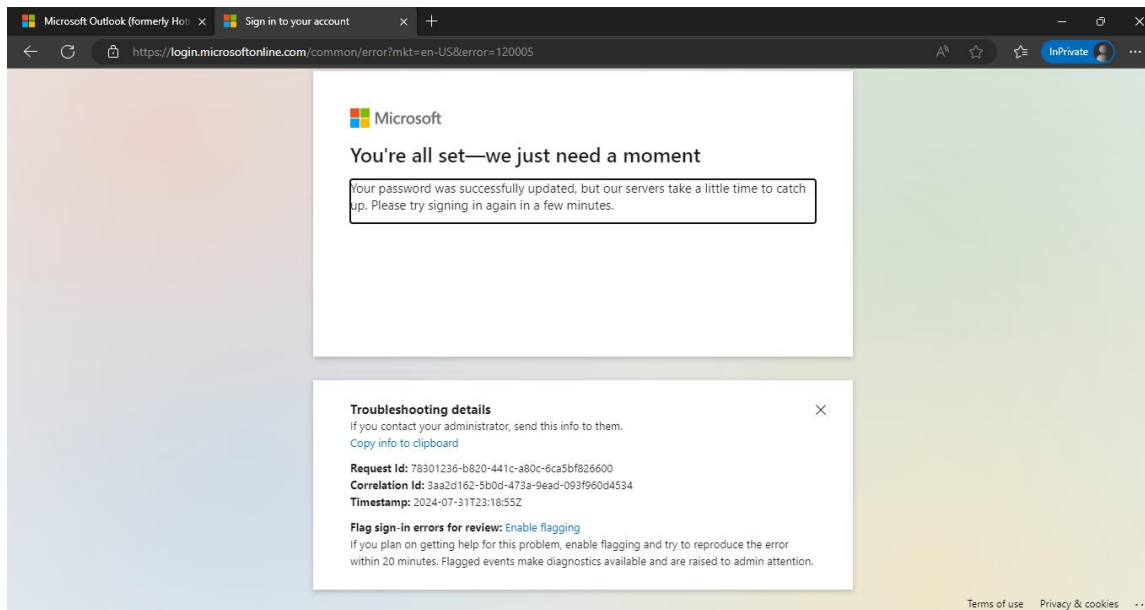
Microsoft Outlook (formerly Hot

Sign in to your account

https://login.microsoftonline.com/common/error?mkt=en-US&error=120005

InPrivate

Microsoft

You're all set—we just need a moment

Your password was successfully updated, but our servers take a little time to catch up. Please try signing in again in a few minutes.

Troubleshooting details

If you contact your administrator, send this info to them.

Copy info to clipboard

**Request Id:** 78301236-b820-441c-a80c-6ca5bf826600

**Correlation Id:** 3aa2d162-5b0d-473a-9ead-093f960d4534

**Timestamp:** 2024-07-31T23:18:55Z

**Flag sign-in errors for review:** Enable flagging

If you plan on getting help for this problem, enable flagging and try to reproduce the error within 20 minutes. Flagged events make diagnostics available and are raised to admin attention.

Terms of use Privacy & cookies ...